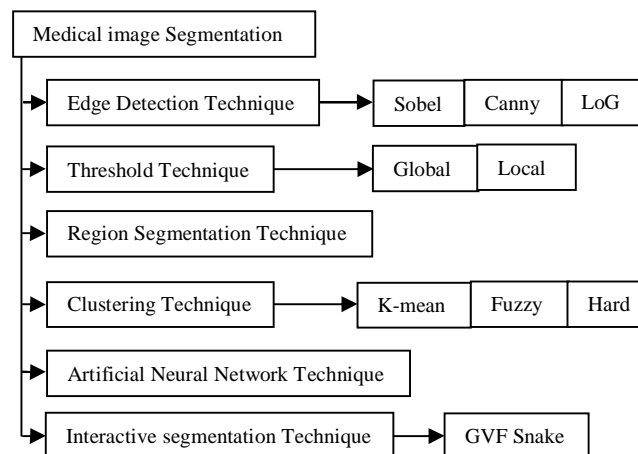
Medical image Segmentation

Edge Detection Technique

Sobel

Canny

LoG

Threshold Technique

Global

Local

Region Segmentation Technique

Clustering Technique

K-mean

Fuzzy

Hard

Artificial Neural Network Technique

Interactive segmentation Technique

GVF Snake